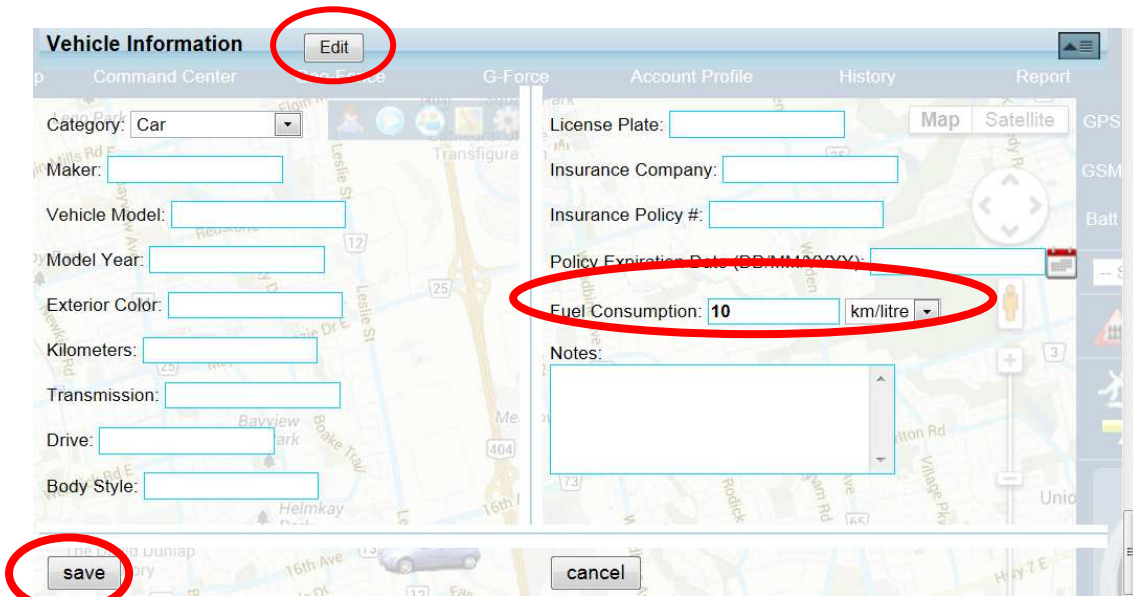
Vehicle Information Edit

Command Center G-Force Account Profile History Report

Category: Car

Maker:

Vehicle Model:

Model Year:

Exterior Color:

Kilometers:

Transmission:

Drive:

Body Style:

License Plate:

Insurance Company:

Insurance Policy #:

Policy Expiration Date (DD/MM/YYYY):

Fuel Consumption: 10 km/litre

Notes:

Map Satellite

GPS

GSM

Batt

save

cancel